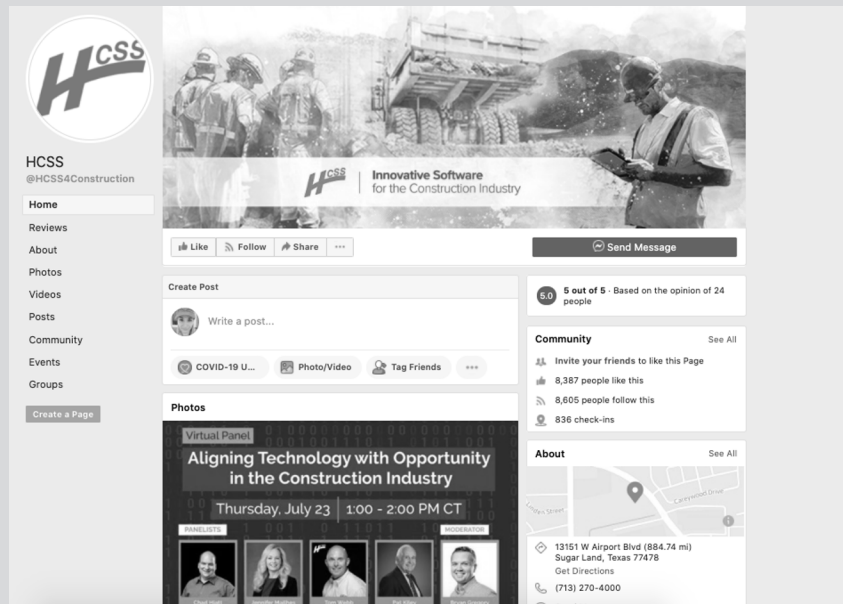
HCSS

HCSS
@HCSS4Construction

Home
Reviews
About
Photos
Videos
Posts
Community
Events
Groups

Create a Page

HCSS | Innovative Software for the Construction Industry

Like
Follow
Share
···

Send Message

Create Post

Write a post...

COVID-19 U...
Photo/Video
Tag Friends
···

Photos

Virtual Panel
Aligning Technology with Opportunity in the Construction Industry
Thursday, July 23 | 1:00 - 2:00 PM CT
PANELISTS
MODERATOR

5.0
5 out of 5 · Based on the opinion of 24 people

Community
See All
Invite your friends to like this Page
8,387 people like this
8,605 people follow this
836 check-ins

About
See All

13151 W Airport Blvd (884.74 mi)
Sugar Land, Texas 77478
Get Directions
(713) 270-4000